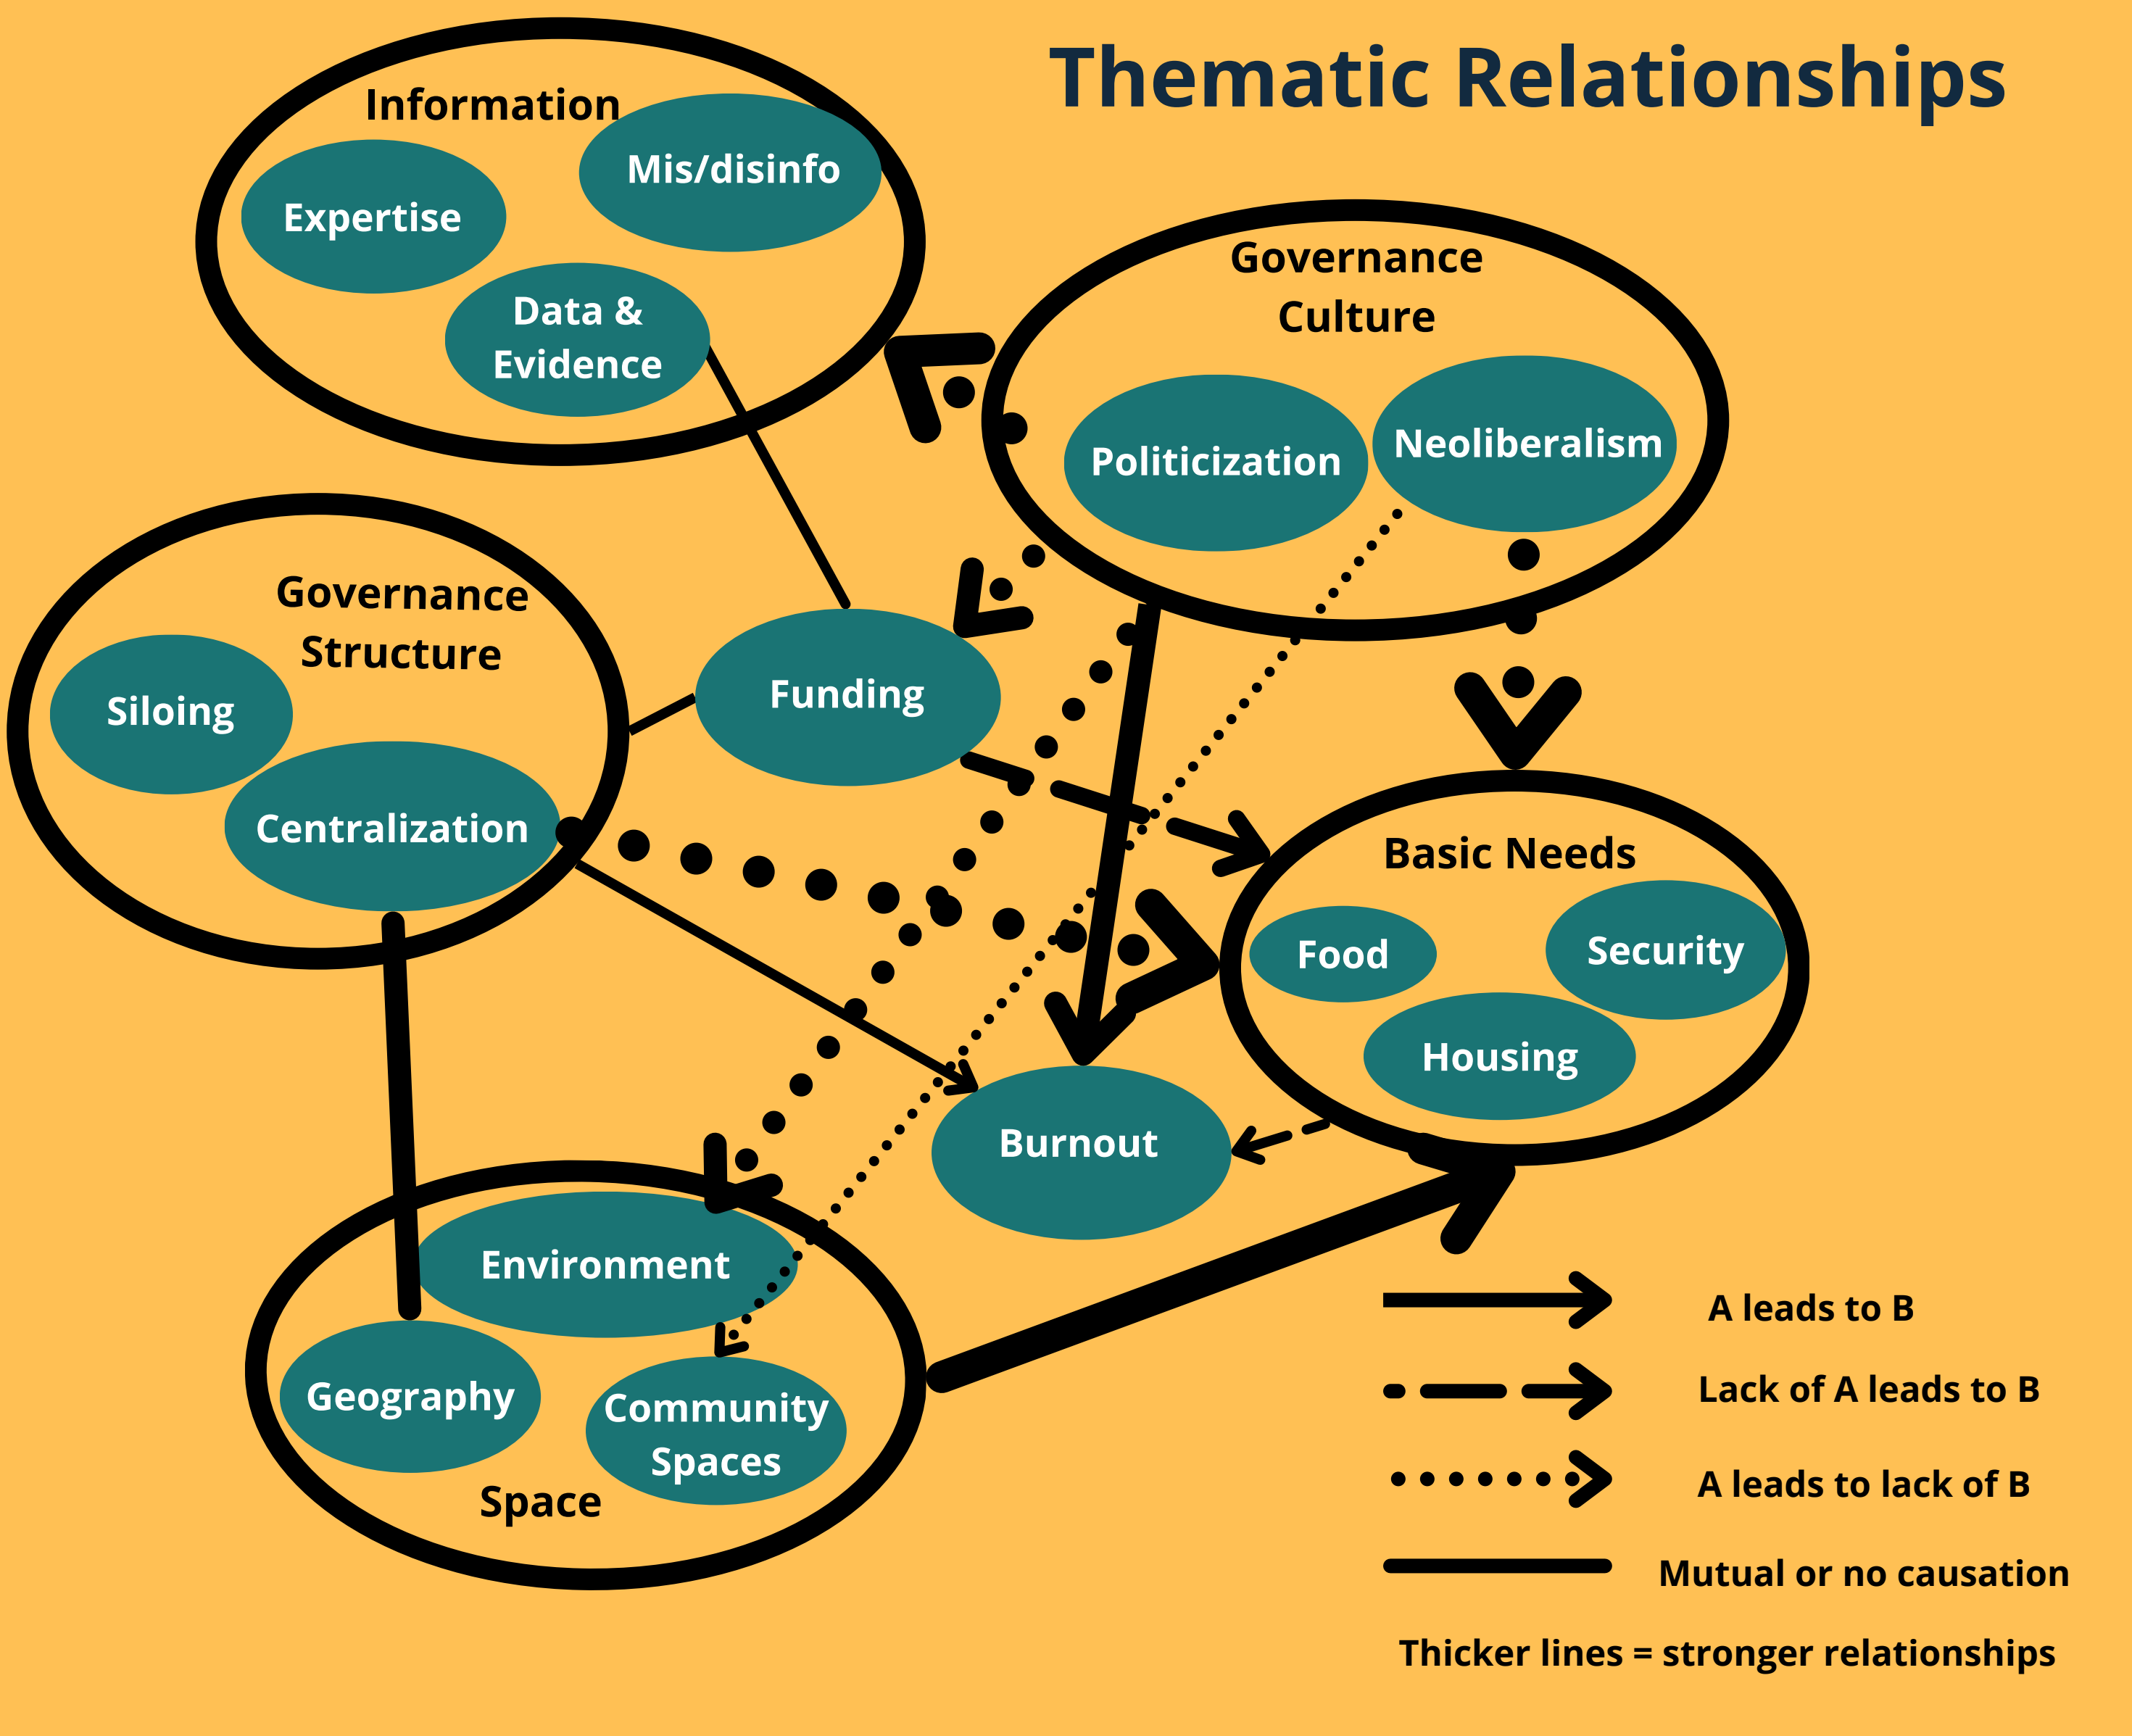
Thematic Relationships

Information

Expertise

Mis/disinfo

Data & Evidence

Governance Culture

Politicization

Neoliberalism

Governance Structure

Siloing

Centralization

Funding

Basic Needs

Food

Security

Housing

Burnout

Environment

Geography

Community Spaces

Space

A leads to B

Lack of A leads to B

A leads to lack of B

Mutual or no causation

Thicker lines = stronger relationships